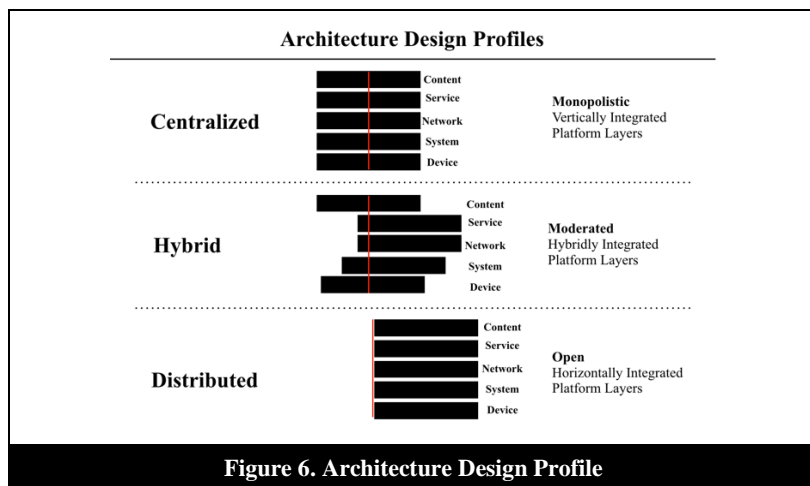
Architecture Design Profiles

Centralized

Content
Service
Network
System
Device

Monopolistic
Vertically Integrated
Platform Layers

Hybrid

Content
Service
Network
System
Device

Moderated
Hybridly Integrated
Platform Layers

Distributed

Content
Service
Network
System
Device

Open
Horizontally Integrated
Platform Layers

Figure 6. Architecture Design Profile